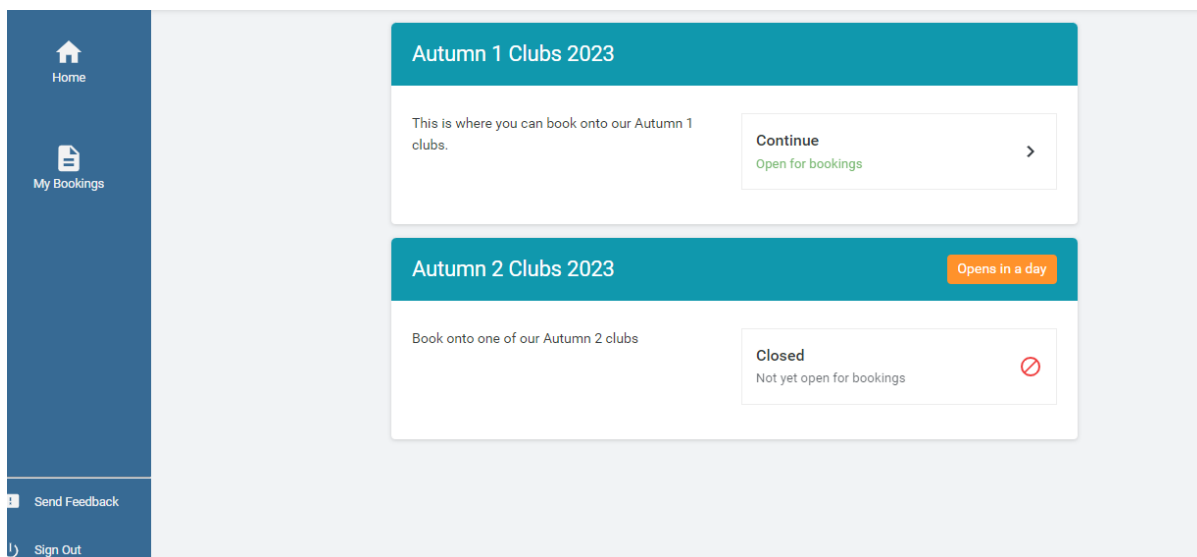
Home

My Bookings

Send Feedback

Sign Out

Autumn 1 Clubs 2023

This is where you can book onto our Autumn 1 clubs.

Continue
Open for bookings

Autumn 2 Clubs 2023

Opens in a day

Book onto one of our Autumn 2 clubs

Closed
Not yet open for bookings